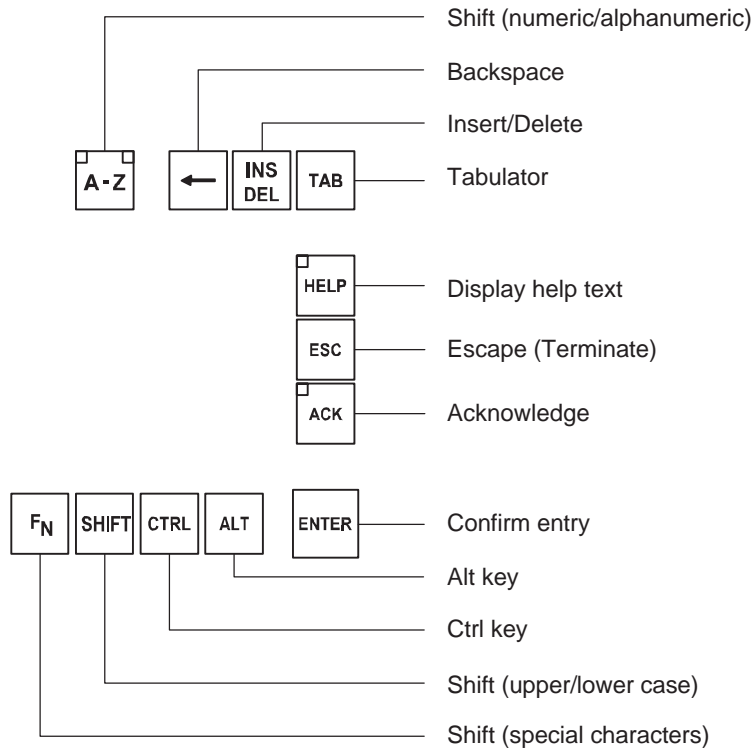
Shift (numeric/alphanumeric)

Backspace

Insert/Delete

A - Z

←

INS DEL

TAB

Tabulator

HELP

Display help text

ESC

Escape (Terminate)

ACK

Acknowledge

$F_N$

SHIFT

CTRL

ALT

ENTER

Confirm entry

Alt key

Ctrl key

Shift (upper/lower case)

Shift (special characters)